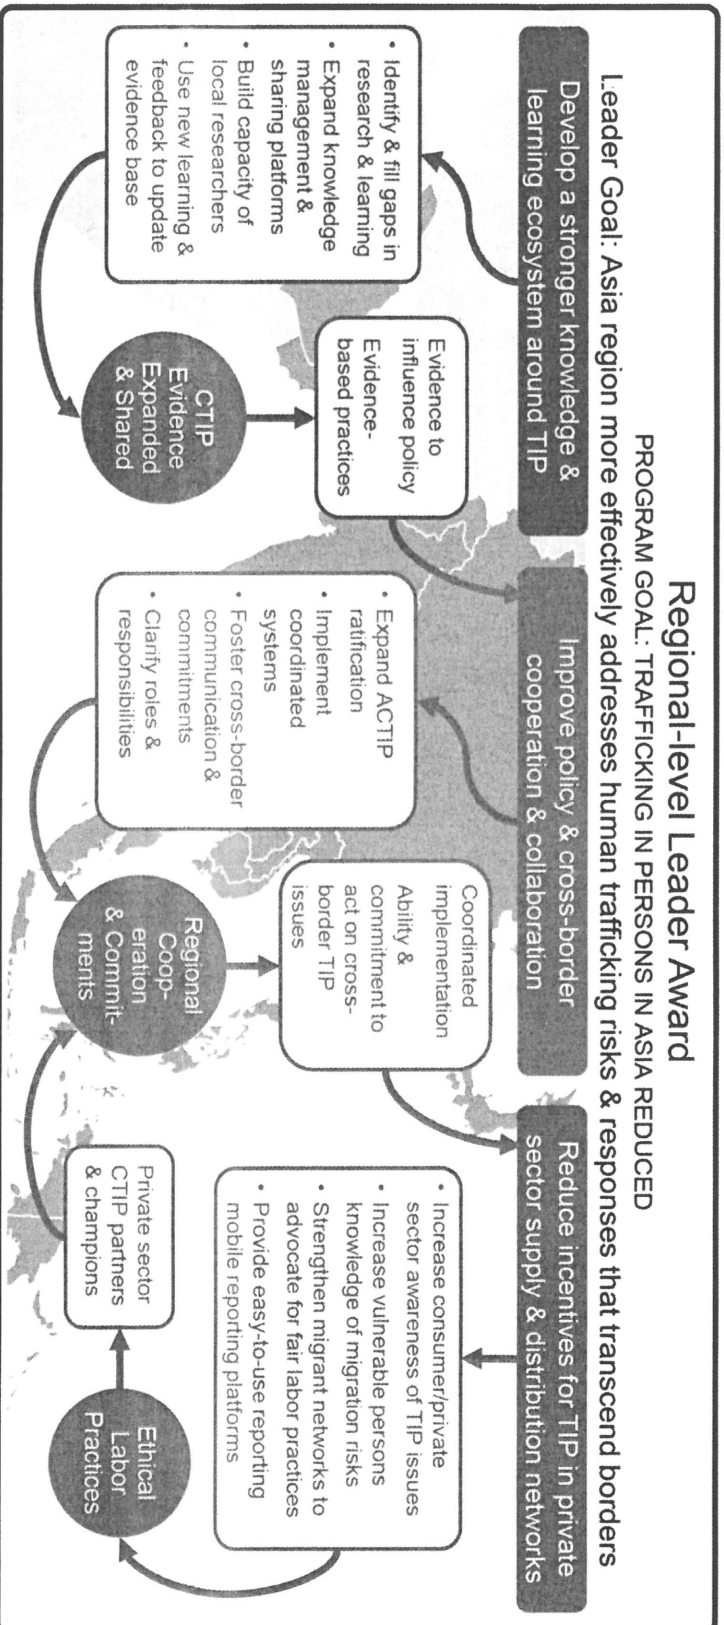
Regional-level Leader Award

PROGRAM GOAL: TRAFFICKING IN PERSONS IN ASIA REDUCED

Leader Goal: Asia region more effectively addresses human trafficking risks & responses that transcend borders

Develop a stronger knowledge & learning ecosystem around TIP

- Identify & fill gaps in research & learning
- Expand knowledge management & sharing platforms
- Build capacity of local researchers
- Use new learning & feedback to update evidence base

Evidence to influence policy
Evidence-based practices

CTIP Evidence Expanded & Shared

Improve policy & cross-border cooperation & collaboration

- Expand ACTIP ratification
- Implement coordinated systems
- Foster cross-border communication & commitments
- Clarify roles & responsibilities

Coordinated implementation
Ability & commitment to act on cross-border TIP issues

Regional Cooperation & Commitments

Reduce incentives for TIP in private sector supply & distribution networks

- Increase consumer/private sector awareness of TIP issues
- Increase vulnerable persons knowledge of migration risks
- Strengthen migrant networks to advocate for fair labor practices
- Provide easy-to-use reporting mobile reporting platforms

Private sector CTIP partners & champions

Ethical Labor Practices